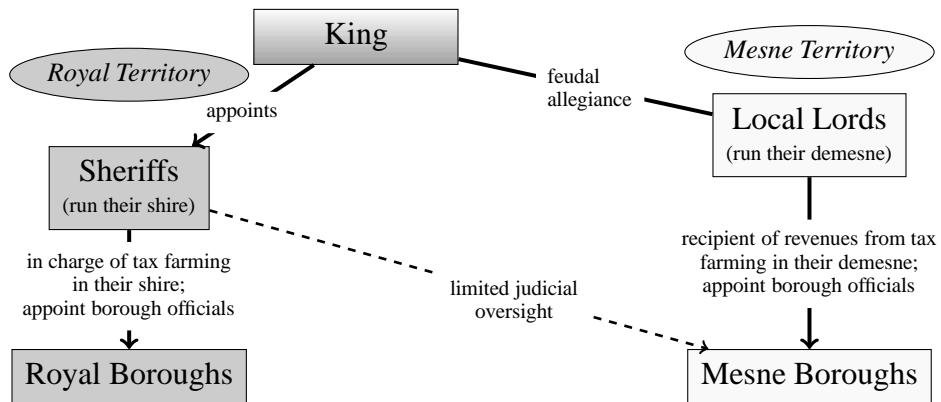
King

Royal Territory

Mesne Territory

appoints

feudal allegiance

Sheriffs
(run their shire)

Local Lords
(run their demesne)

in charge of tax farming in their shire; appoint borough officials

limited judicial oversight

recipient of revenues from tax farming in their demesne; appoint borough officials

Royal Boroughs

Mesne Boroughs